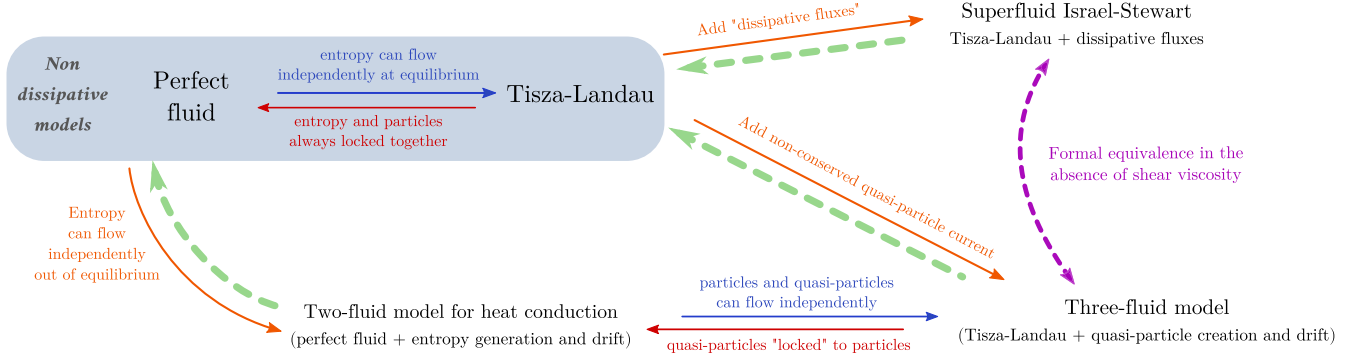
Non dissipative models

Perfect fluid

entropy can flow independently at equilibrium

entropy and particles always locked together

Tisza-Landau

Add "dissipative fluxes"

Superfluid Israel-Stewart

Tisza-Landau + dissipative fluxes

Add non-conserved quasi-particle current

Formal equivalence in the absence of shear viscosity

Entropy can flow independently out of equilibrium

Two-fluid model for heat conduction

(perfect fluid + entropy generation and drift)

particles and quasi-particles can flow independently

quasi-particles "locked" to particles

Three-fluid model

(Tisza-Landau + quasi-particle creation and drift)